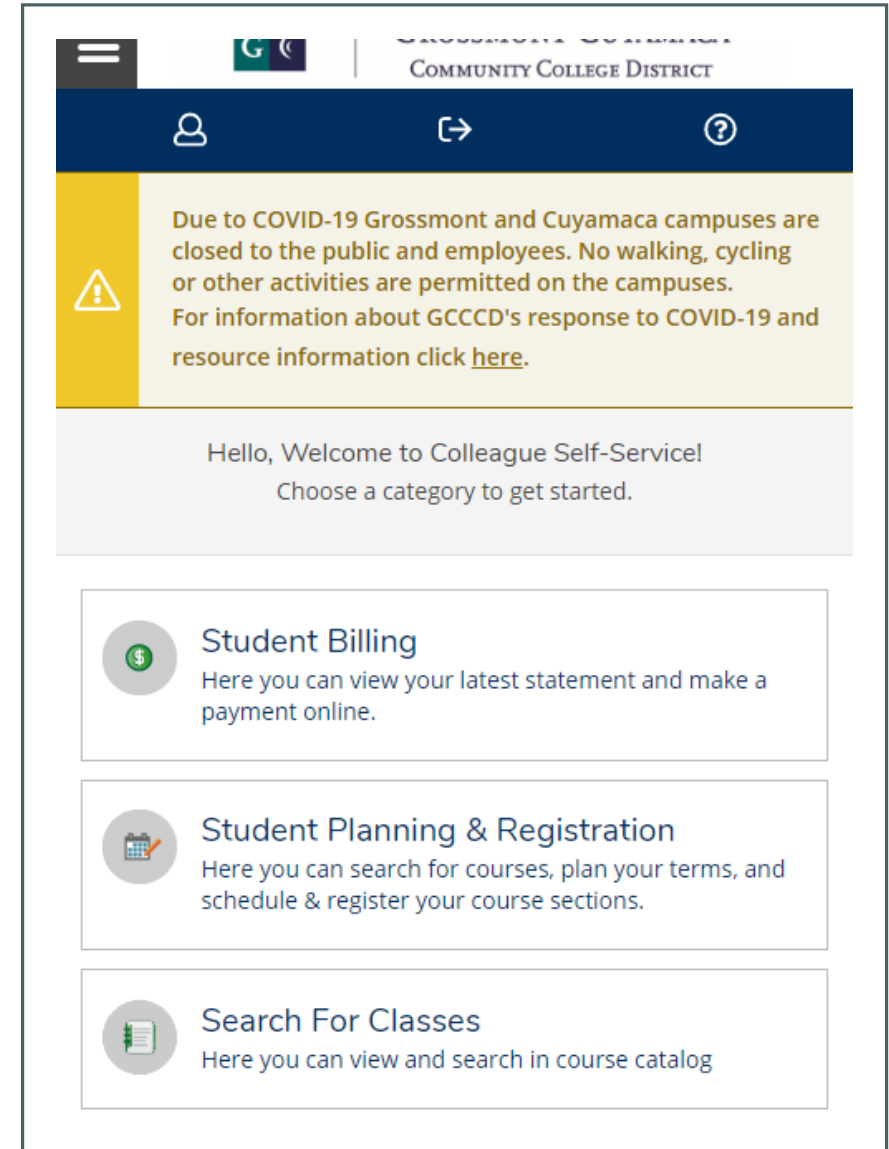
G

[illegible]
Community College District

Due to COVID-19 Grossmont and Cuyamaca campuses are closed to the public and employees. No walking, cycling or other activities are permitted on the campuses.
For information about GCCCD's response to COVID-19 and resource information click here.

Hello, Welcome to Colleague Self-Service!
Choose a category to get started.

Student Billing
Here you can view your latest statement and make a payment online.

Student Planning & Registration
Here you can search for courses, plan your terms, and schedule & register your course sections.

Search For Classes
Here you can view and search in course catalog